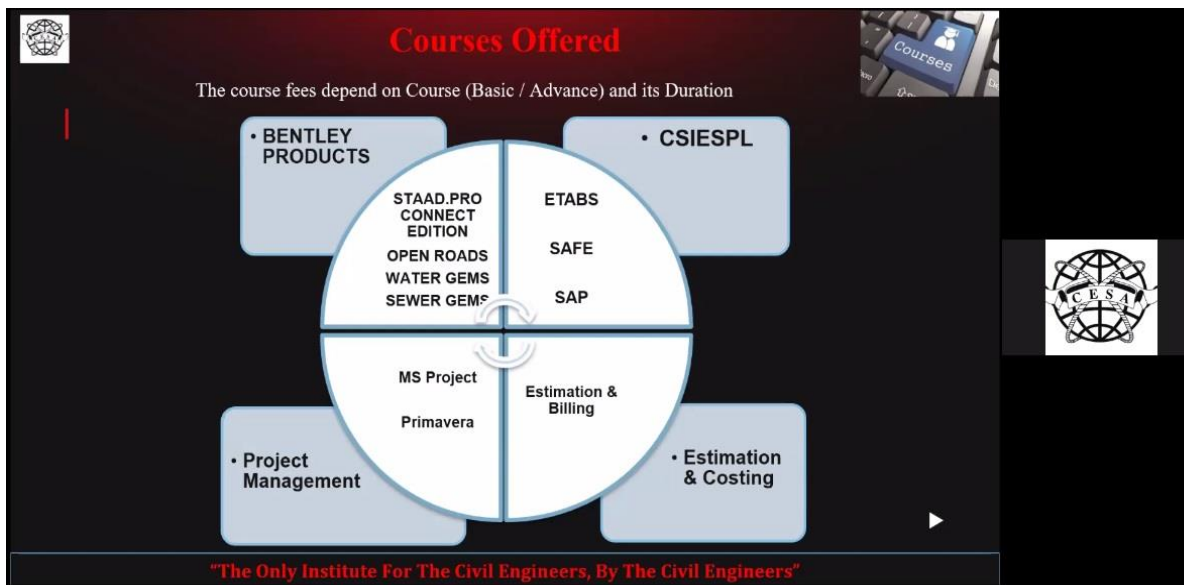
Courses Offered

The course fees depend on Course (Basic / Advance) and its Duration

Courses

• BENTLEY PRODUCTS

STAAD.PRO CONNECT EDITION
OPEN ROADS
WATER GEMS
SEWER GEMS

• CSIESPL

ETABS
SAFE
SAP

MS Project
Primavera

• Project Management

Estimation & Billing

• Estimation & Costing

CESA

"The Only Institute For The Civil Engineers, By The Civil Engineers"